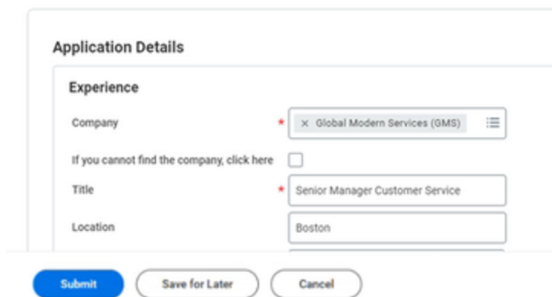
Application Details

Experience

Company * × Global Modern Services (GMS)

If you cannot find the company, click here

Title * Senior Manager Customer Service

Location Boston

Submit Save for Later Cancel